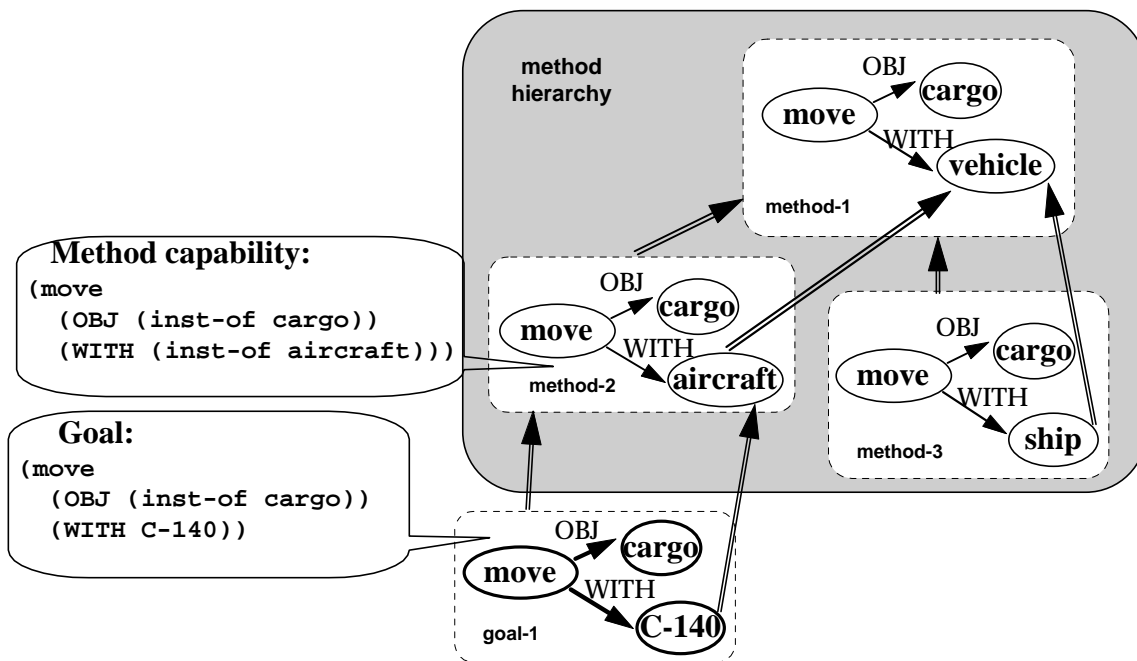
method hierarchy

OBJ
move
cargo
WITH
vehicle
method-1

Method capability:
(move
  (OBJ (inst-of cargo))
  (WITH (inst-of aircraft)))

OBJ
move
cargo
WITH
aircraft
method-2

OBJ
move
cargo
WITH
ship
method-3

Goal:
(move
  (OBJ (inst-of cargo))
  (WITH C-140))

OBJ
move
cargo
WITH
C-140
goal-1